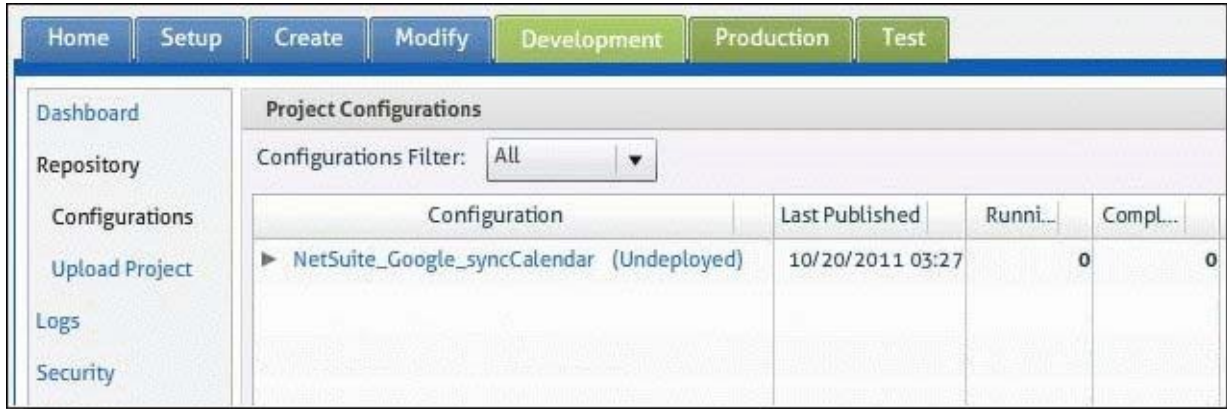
Home Setup Create Modify Development Production Test

Dashboard
Repository
Configurations
Upload Project
Logs
Security

Project Configurations

Configurations Filter: All ▾

| Configuration | Last Published | Runni... | Compl... |
|---|---|---|---|
| ▶ NetSuite_Google_syncCalendar (Undeployed) | 10/20/2011 03:27 | 0 | 0 |